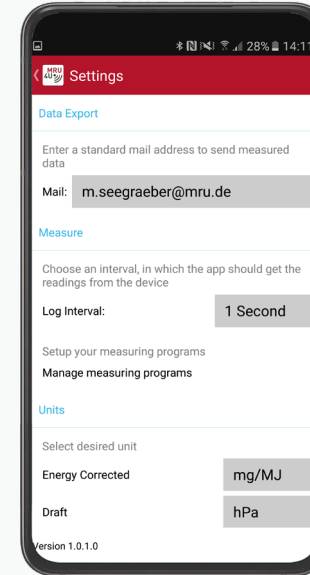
28% 14:17

MRU 4U Settings

Data Export

Enter a standard mail address to send measured data

Mail: m.seegraeber@mru.de

Measure

Choose an interval, in which the app should get the readings from the device

Log Interval: 1 Second

Setup your measuring programs

Manage measuring programs

Units

Select desired unit

Energy Corrected mg/MJ

Draft hPa

Version 1.0.1.0